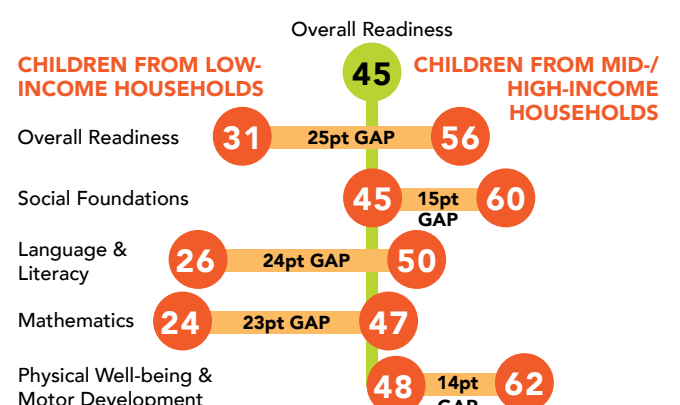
Overall Readiness

45

CHILDREN FROM LOW-INCOME HOUSEHOLDS

CHILDREN FROM MID-/ HIGH-INCOME HOUSEHOLDS

Overall Readiness 31 25pt GAP 56

Social Foundations 45 15pt GAP 60

Language & Literacy 26 24pt GAP 50

Mathematics 24 23pt GAP 47

Physical Well-being & Motor Development 48 14pt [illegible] 62